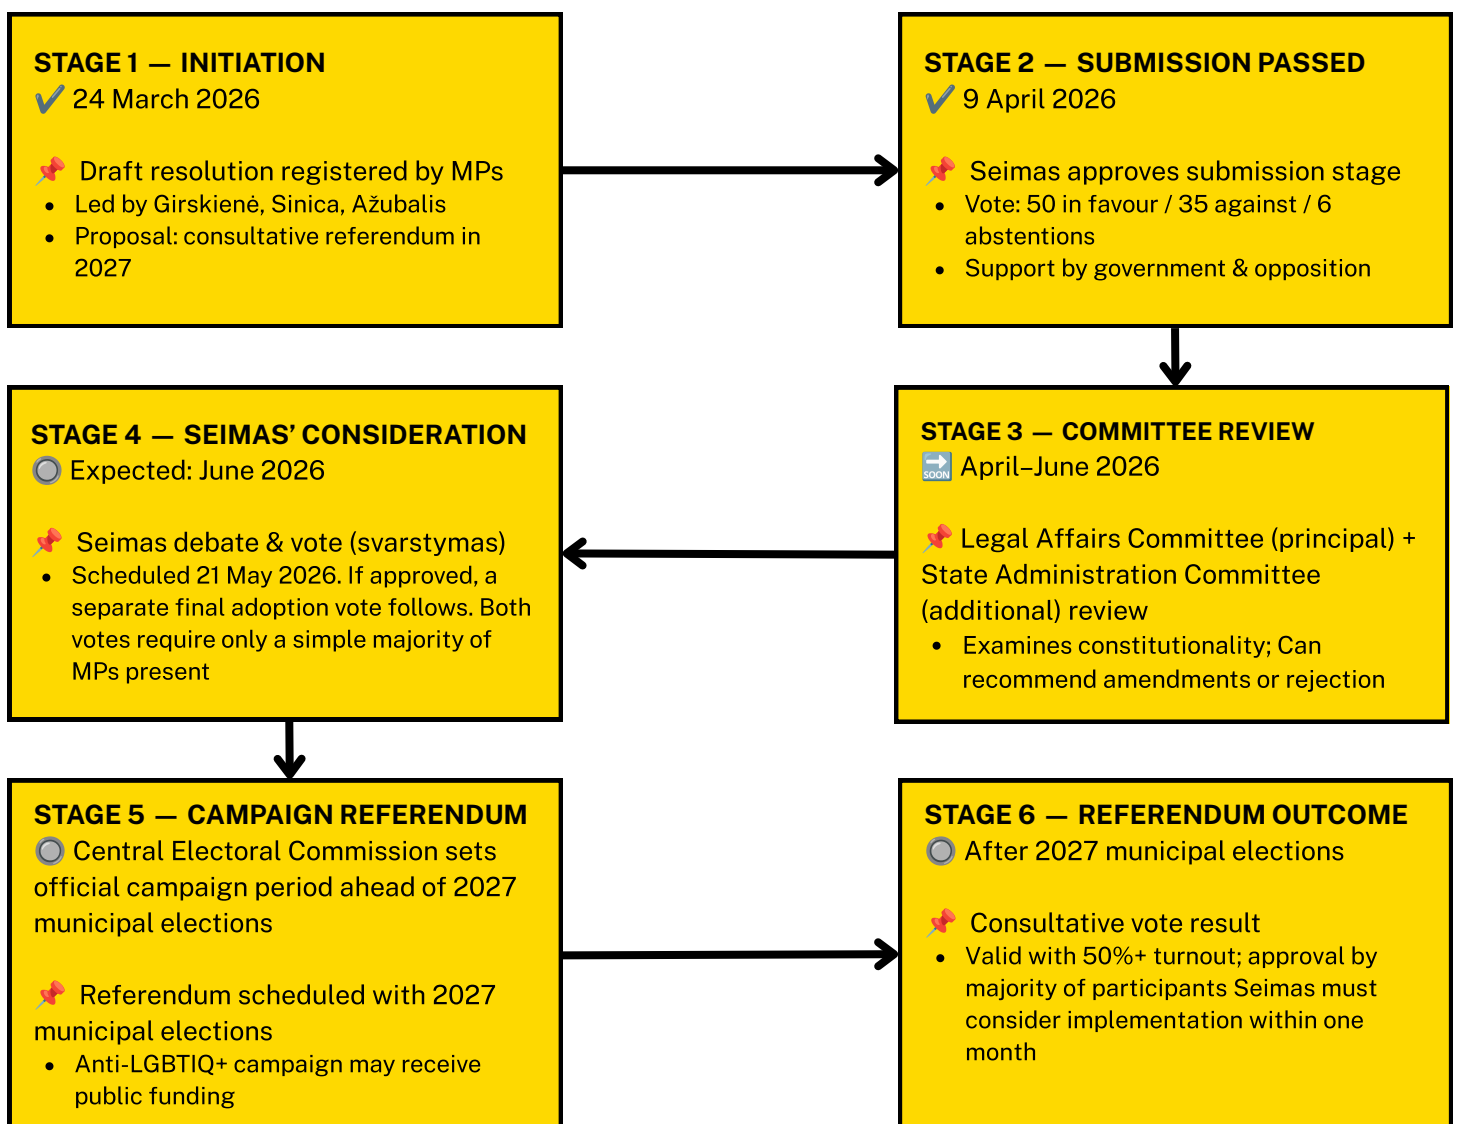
STAGE 1 — INITIATION
✔️ 24 March 2026

📌 Draft resolution registered by MPs
- Led by Girskienė, Sinica, Ažubalis
- Proposal: consultative referendum in 2027

STAGE 2 — SUBMISSION PASSED
✔️ 9 April 2026

📌 Seimas approves submission stage
- Vote: 50 in favour / 35 against / 6 abstentions
- Support by government & opposition

STAGE 3 — COMMITTEE REVIEW
🔜 April–June 2026

📌 Legal Affairs Committee (principal) + State Administration Committee (additional) review
- Examines constitutionality; Can recommend amendments or rejection

STAGE 4 — SEIMAS' CONSIDERATION
🔘 Expected: June 2026

📌 Seimas debate & vote (svarstymas)
- Scheduled 21 May 2026. If approved, a separate final adoption vote follows. Both votes require only a simple majority of MPs present

STAGE 5 — CAMPAIGN REFERENDUM
🔘 Central Electoral Commission sets official campaign period ahead of 2027 municipal elections

📌 Referendum scheduled with 2027 municipal elections
- Anti-LGBTIQ+ campaign may receive public funding

STAGE 6 — REFERENDUM OUTCOME
🔘 After 2027 municipal elections

📌 Consultative vote result
- Valid with 50%+ turnout; approval by majority of participants Seimas must consider implementation within one month